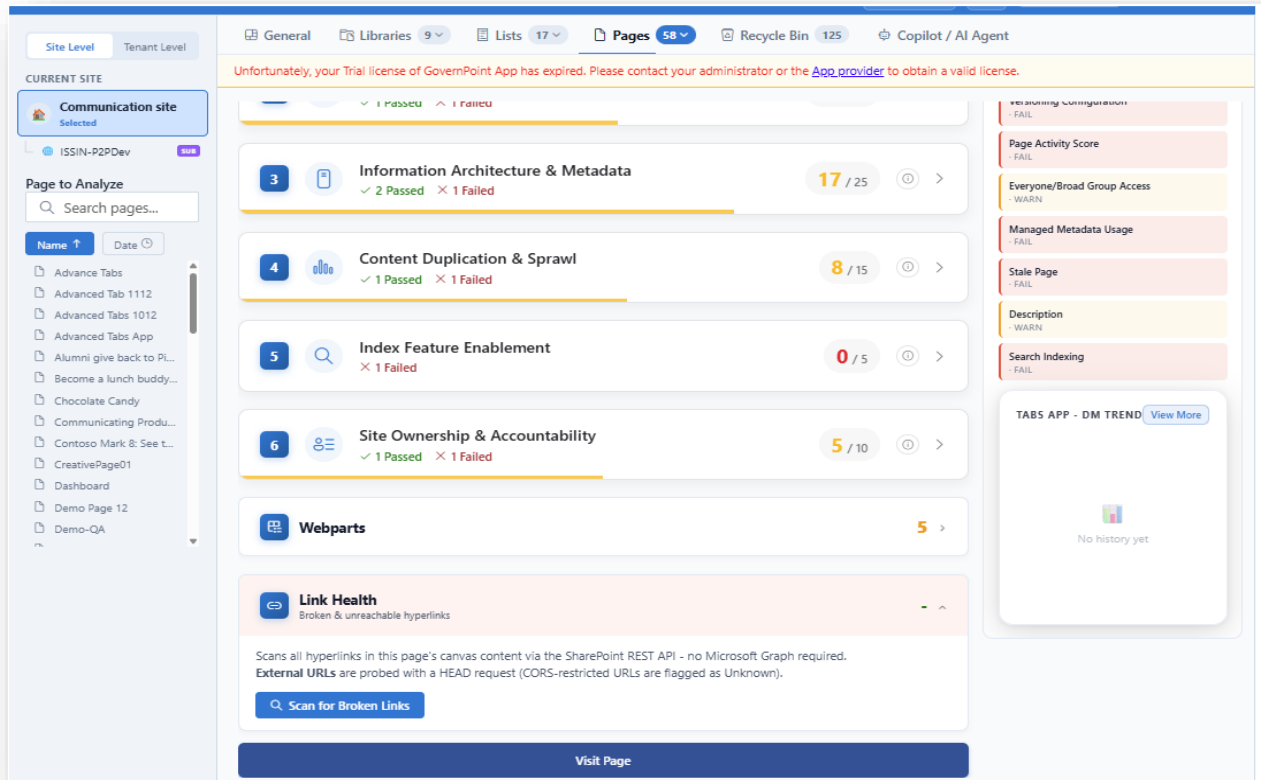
Site Level Tenant Level

CURRENT SITE

Communication site
Selected

ISSIN-P2PDev SUB

Page to Analyze

Search pages...

Name ↑ Date

Advance Tabs
Advanced Tab 1112
Advanced Tabs 1012
Advanced Tabs App
Alumni give back to Pi...
Become a lunch buddy...
Chocolate Candy
Communicating Produ...
Contoso Mark 8: See t...
CreativePage01
Dashboard
Demo Page 12
Demo-QA

General Libraries 9 Lists 17 Pages 58 Recycle Bin 125 Copilot / AI Agent

Unfortunately, your Trial license of GovernPoint App has expired. Please contact your administrator or the App provider to obtain a valid license.

✓ 1 Passed ✕ 1 Failed

3 Information Architecture & Metadata
✓ 2 Passed ✕ 1 Failed
17 / 25

4 Content Duplication & Sprawl
✓ 1 Passed ✕ 1 Failed
8 / 15

5 Index Feature Enablement
✕ 1 Failed
0 / 5

6 Site Ownership & Accountability
✓ 1 Passed ✕ 1 Failed
5 / 10

Webparts 5

Link Health
Broken & unreachable hyperlinks
-

Scans all hyperlinks in this page's canvas content via the SharePoint REST API - no Microsoft Graph required.
External URLs are probed with a HEAD request (CORS-restricted URLs are flagged as Unknown).

Scan for Broken Links

Visit Page

Versioning Configuration
- FAIL
Page Activity Score
- FAIL
Everyone/Broad Group Access
- WARN
Managed Metadata Usage
- FAIL
Stale Page
- FAIL
Description
- WARN
Search Indexing
- FAIL

TABS APP - DM TREND View More

No history yet